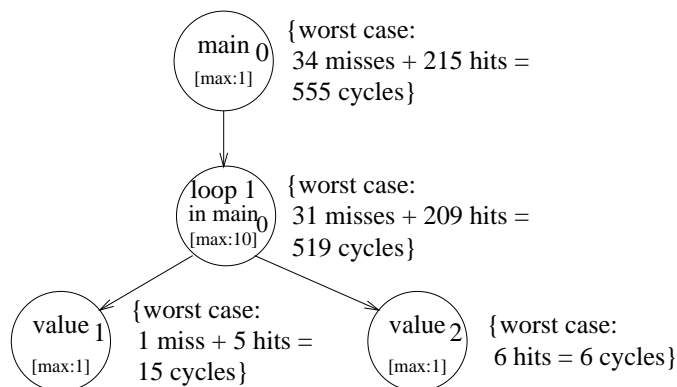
main $_0$
[max:1]

{worst case:
34 misses + 215 hits =
555 cycles}

loop 1
in main $_0$
[max:10]

{worst case:
31 misses + 209 hits =
519 cycles}

value $_1$
[max:1]

{worst case:
1 miss + 5 hits =
15 cycles}

value $_2$
[max:1]

{worst case:
6 hits = 6 cycles}